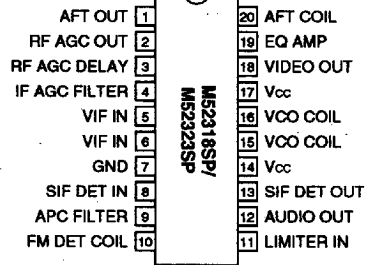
AFT OUT 1
RF AGC OUT 2
RF AGC DELAY 3
IF AGC FILTER 4
VIF IN 5
VIF IN 6
GND 7
SIF DET IN 8
APC FILTER 9
FM DET COIL 10

M52318SP/
M52323SP

20 AFT COIL
19 EQ AMP
18 VIDEO OUT
17 Vcc
16 VCO COIL
15 VCO COIL
14 Vcc
13 SIF DET OUT
12 AUDIO OUT
11 LIMITER IN